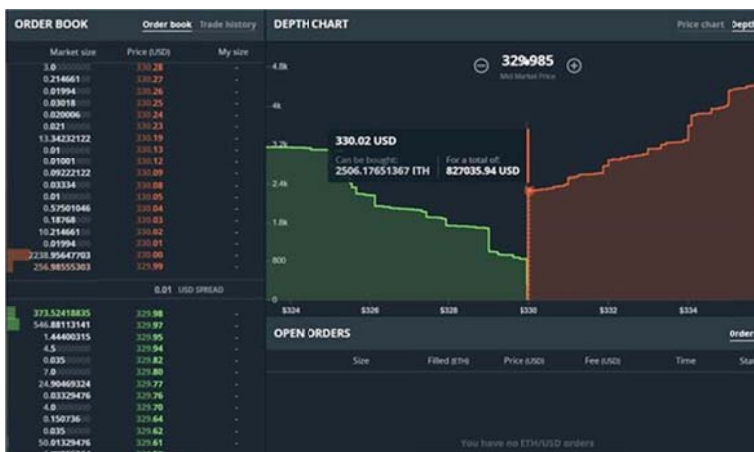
ORDER BOOK
Order book Trade history

| Market size | Price (USD) | My size |
|---|---|---|
| 3.0 | 330.28 | - |
| 0.214661 | 330.27 | - |
| 0.01994 | 330.26 | - |
| 0.03018 | 330.25 | - |
| 0.020006 | 330.24 | - |
| 0.021 | 330.23 | - |
| 13.34232122 | 330.19 | - |
| 0.01 | 330.13 | - |
| 0.01001 | 330.12 | - |
| 0.09222122 | 330.09 | - |
| 0.03334 | 330.08 | - |
| 0.01 | 330.05 | - |
| 0.57501046 | 330.04 | - |
| 0.18768 | 330.03 | - |
| 10.214661 | 330.02 | - |
| 0.01994 | 330.01 | - |
| 2238.95647703 | 330.00 | - |
| 256.98555303 | 329.99 | - |

0.01 USD SPREAD

| | | |
|---|---|---|
| 373.52418835 | 329.98 | - |
| 546.88113141 | 329.97 | - |
| 1.44400315 | 329.95 | - |
| 4.5 | 329.94 | - |
| 0.035 | 329.82 | - |
| 7.0 | 329.80 | - |
| 24.90469324 | 329.77 | - |
| 0.03329476 | 329.76 | - |
| 4.0 | 329.70 | - |
| 0.150736 | 329.64 | - |
| 0.035 | 329.62 | - |
| 50.01329476 | 329.61 | - |

DEPTH CHART
Price chart Depth

329.985
Mid Market Price

4.8k
4k
3.2k
2.4k
1.6k
800
0

330.02 USD
Can be bought: 2506.17651367 ETH
For a total of: 827035.94 USD

$324 $326 $328 $330 $332 $334

OPEN ORDERS
Orders

Size | Filled (ETH) | Price (USD) | Fee (USD) | Time | Status

You have no ETH/USD orders